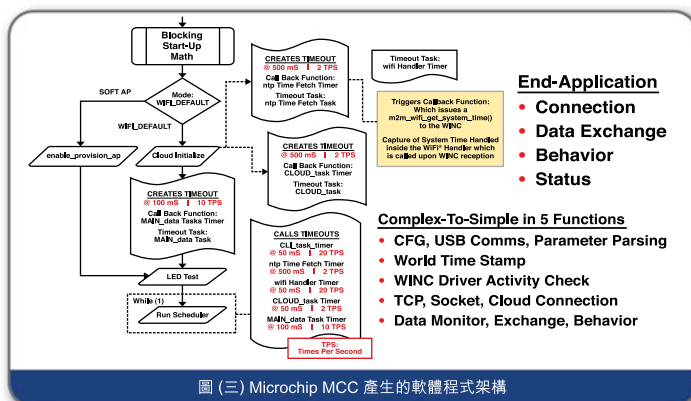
Blocking Start-Up Math

Mode: WIFI_DEFAULT

SOFT AP

WIFI_DEFAULT

enable_provision_ap

Cloud Initialize

CREATES TIMEOUT
@ 500 mS | 2 TPS
Call Back Function: ntp Time Fetch Timer
Timeout Task: ntp Time Fetch Task

Timeout Task: wifi Handler Timer

Triggers Callback Function: Which issues a m2m_wifi_get_system_time() to the WINC

Capture of System Time Handled inside the WiFi® Handler which is called upon WINC reception

CREATES TIMEOUT
@ 500 mS | 2 TPS
Call Back Function: CLOUD_task Timer
Timeout Task: CLOUD_task

CREATES TIMEOUT
@ 100 mS | 10 TPS
Call Back Function: MAIN_data Tasks Timer
Timeout Task: MAIN_data Task

CALLS TIMEOUTS
CLI_task_timer
@ 50 mS | 20 TPS
ntp Time Fetch Timer
@ 500 mS | 2 TPS
wifi Handler Timer
@ 50 mS | 20 TPS
CLOUD_task Timer
@ 50 mS | 2 TPS
MAIN_data Task Timer
@ 100 mS | 10 TPS

LED Test

While (1)

Run Scheduler

TPS: Times Per Second

End-Application
• Connection
• Data Exchange
• Behavior
• Status

Complex-To-Simple in 5 Functions
• CFG, USB Comms, Parameter Parsing
• World Time Stamp
• WINC Driver Activity Check
• TCP, Socket, Cloud Connection
• Data Monitor, Exchange, Behavior

圖 (三) Microchip MCC 產生的軟體程式架構